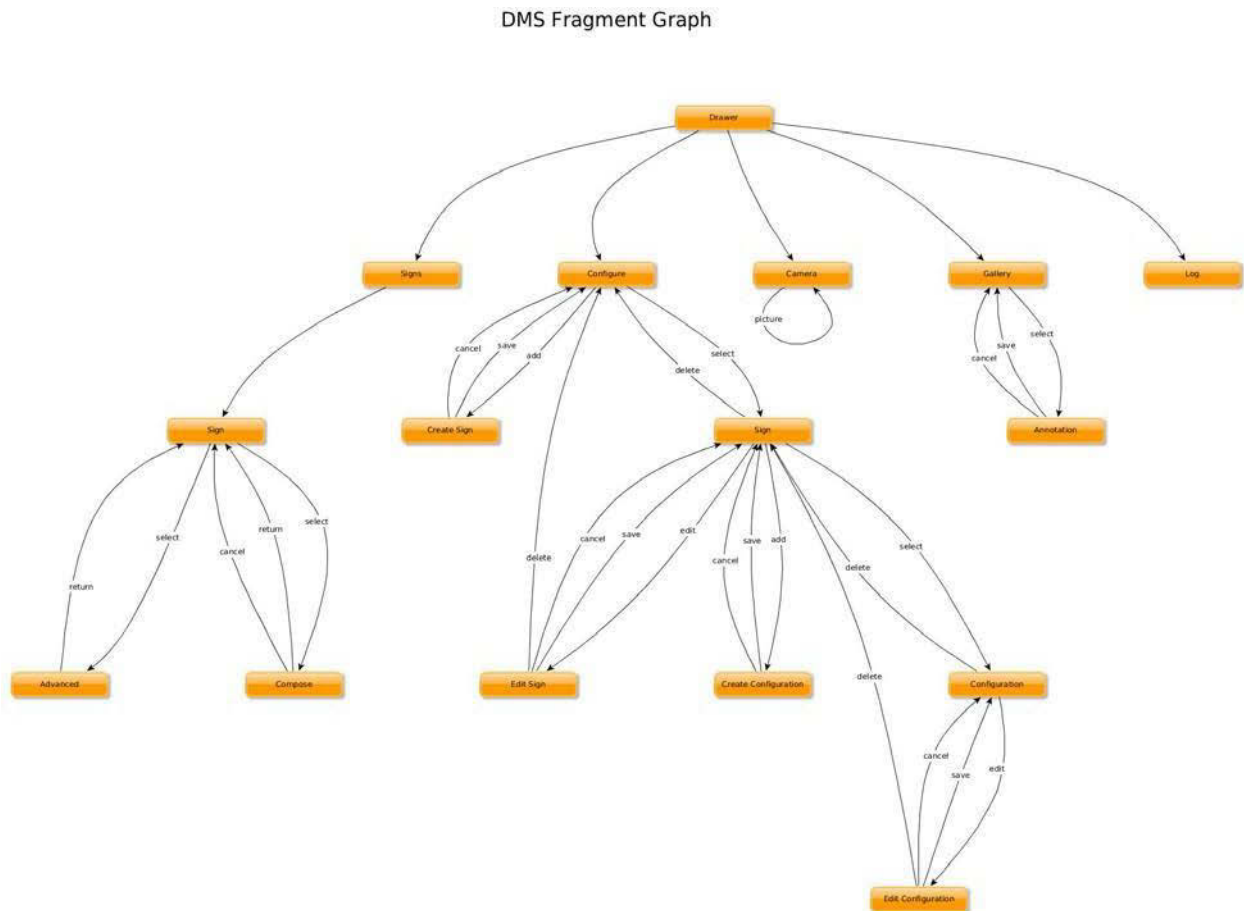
DMS Fragment Graph

Drawer

Signs

Configure

Camera

Gallery

Log

picture

cancel

save

add

delete

select

cancel

save

select

Sign

Create Sign

Sign

Annotation

select

return

cancel

return

select

delete

cancel

save

edit

cancel

save

add

delete

select

delete

Advanced

Compose

Edit Sign

Create Configuration

Configuration

cancel

save

edit

Edit Configuration